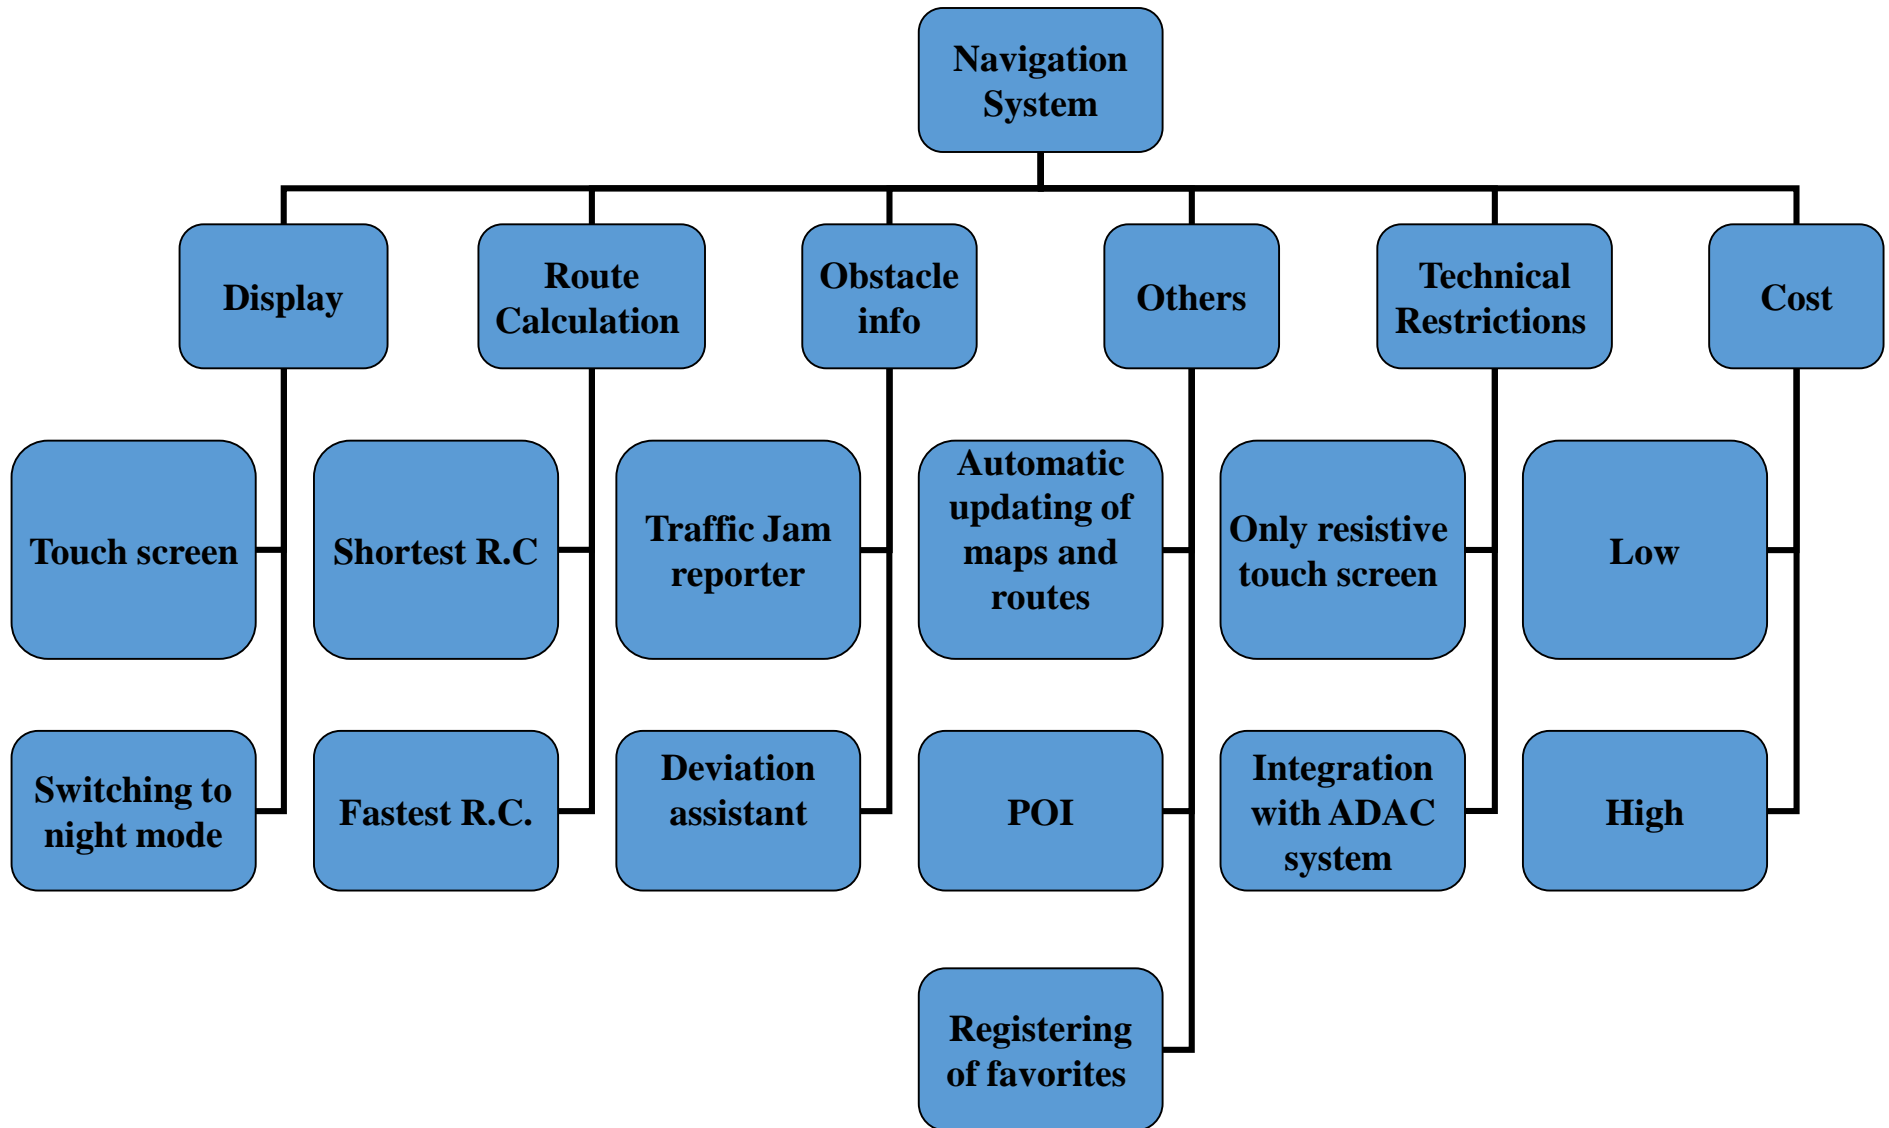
Navigation System

Display

Touch screen

Switching to night mode

Route Calculation

Shortest R.C

Fastest R.C.

Obstacle info

Traffic Jam reporter

Deviation assistant

Others

Automatic updating of maps and routes

POI

Registering of favorites

Technical Restrictions

Only resistive touch screen

Integration with ADAC system

Cost

Low

High